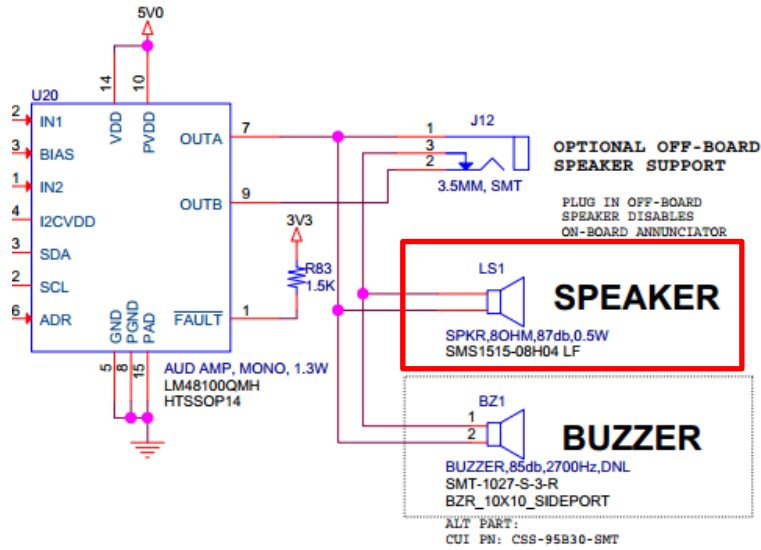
5V0

U20

14 VDD

10 PVDD

2 IN1

3 BIAS

1 IN2

4 I2CVDD

3 SDA

2 SCL

6 ADR

OUTA 7

OUTB 9

$\overline{FAULT}$ 1

GND PGND PAD

5 8 15

AUD AMP, MONO, 1.3W
LM48100QMH
HTSSOP14

3V3

R83
1.5K

J12

1
3
2

3.5MM, SMT

OPTIONAL OFF-BOARD
SPEAKER SUPPORT

PLUG IN OFF-BOARD
SPEAKER DISABLES
ON-BOARD ANNUNCIATOR

LS1

SPEAKER

SPKR,8OHM,87db,0.5W
SMS1515-08H04 LF

BZ1

1
2

BUZZER

BUZZER,85db,2700Hz,DNL
SMT-1027-S-3-R
BZR_10X10_SIDEPORT

ALT PART:
CUI PN: CSS-95B30-SMT